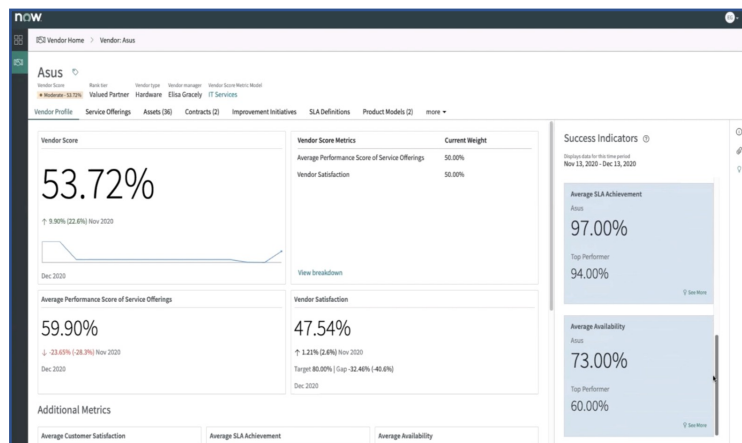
now

Vendor Home > Vendor: Asus

Asus

Vendor Score
Moderate - 53.72%

Rank tier
Valued Partner

Vendor type
Hardware

Vendor manager
Elisa Gracely

Vendor Score Metric Model
IT Services

Vendor Profile | Service Offerings | Assets (36) | Contracts (2) | Improvement Initiatives | SLA Definitions | Product Models (2) | more ▾

Vendor Score

53.72%

↑ 9.90% (22.6%) Nov 2020

Dec 2020

| Vendor Score Metrics | Current Weight |
|---|---|
| Average Performance Score of Service Offerings | 50.00% |
| Vendor Satisfaction | 50.00% |

View breakdown

Average Performance Score of Service Offerings

59.90%

↓ -23.65% (-28.3%) Nov 2020

Dec 2020

Vendor Satisfaction

47.54%

↑ 1.21% (2.6%) Nov 2020

Target 80.00% | Gap -32.46% (-40.6%)

Dec 2020

Additional Metrics

Average Customer Satisfaction

Average SLA Achievement

Average Availability

Success Indicators

Displays data for this time period
Nov 13, 2020 - Dec 13, 2020

Average SLA Achievement
Asus
97.00%
Top Performer
94.00%
See More

Average Availability
Asus
73.00%
Top Performer
60.00%
See More